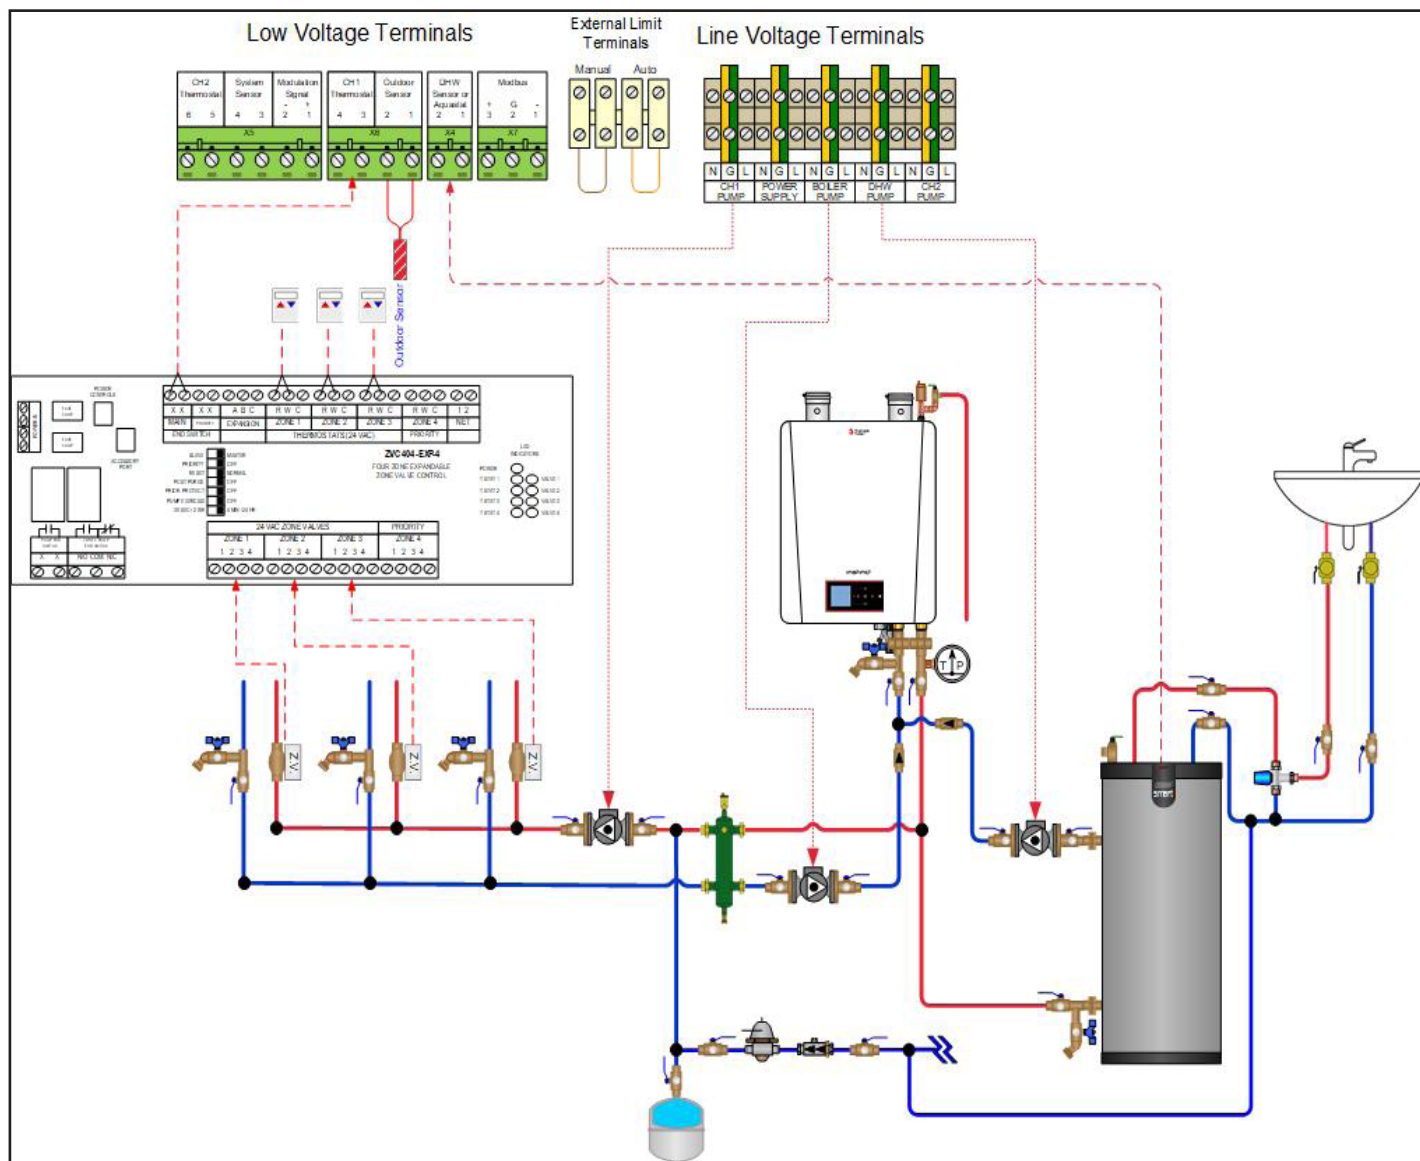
Low Voltage Terminals

External Limit Terminals

Line Voltage Terminals

CH2 Thermostat
6 5

System Sensor
4 3

Modulation Signal
- +
2 1

X5

CH1 Thermostat
4 3

Outdoor Sensor
2 1

X6

DHW Sensor or Aquastat
2 1

X4

Modbus
+ G -
3 2 1

X7

Manual

Auto

N G L
CH1 PUMP

N G L
POWER SUPPLY

N G L
BOILER PUMP

N G L
DHW PUMP

N G L
CH2 PUMP

Outdoor Sensor

X X
MAIN

X X

A B C
EXPANSION

R W C
ZONE 1

R W C
ZONE 2

R W C
ZONE 3

R W C
ZONE 4

1 2
NET

END SWITCH

THERMOSTATS (24 VAC)

PRIORITY

ZVC404-EXP-4
FOUR ZONE EXPANDABLE ZONE VALVE CONTROL

24 VAC ZONE VALVES

PRIORITY

ZONE 1
1 2 3 4

ZONE 2
1 2 3 4

ZONE 3
1 2 3 4

ZONE 4
1 2 3 4

NO COM NC

Z.V.

Z.V.

Z.V.

T P